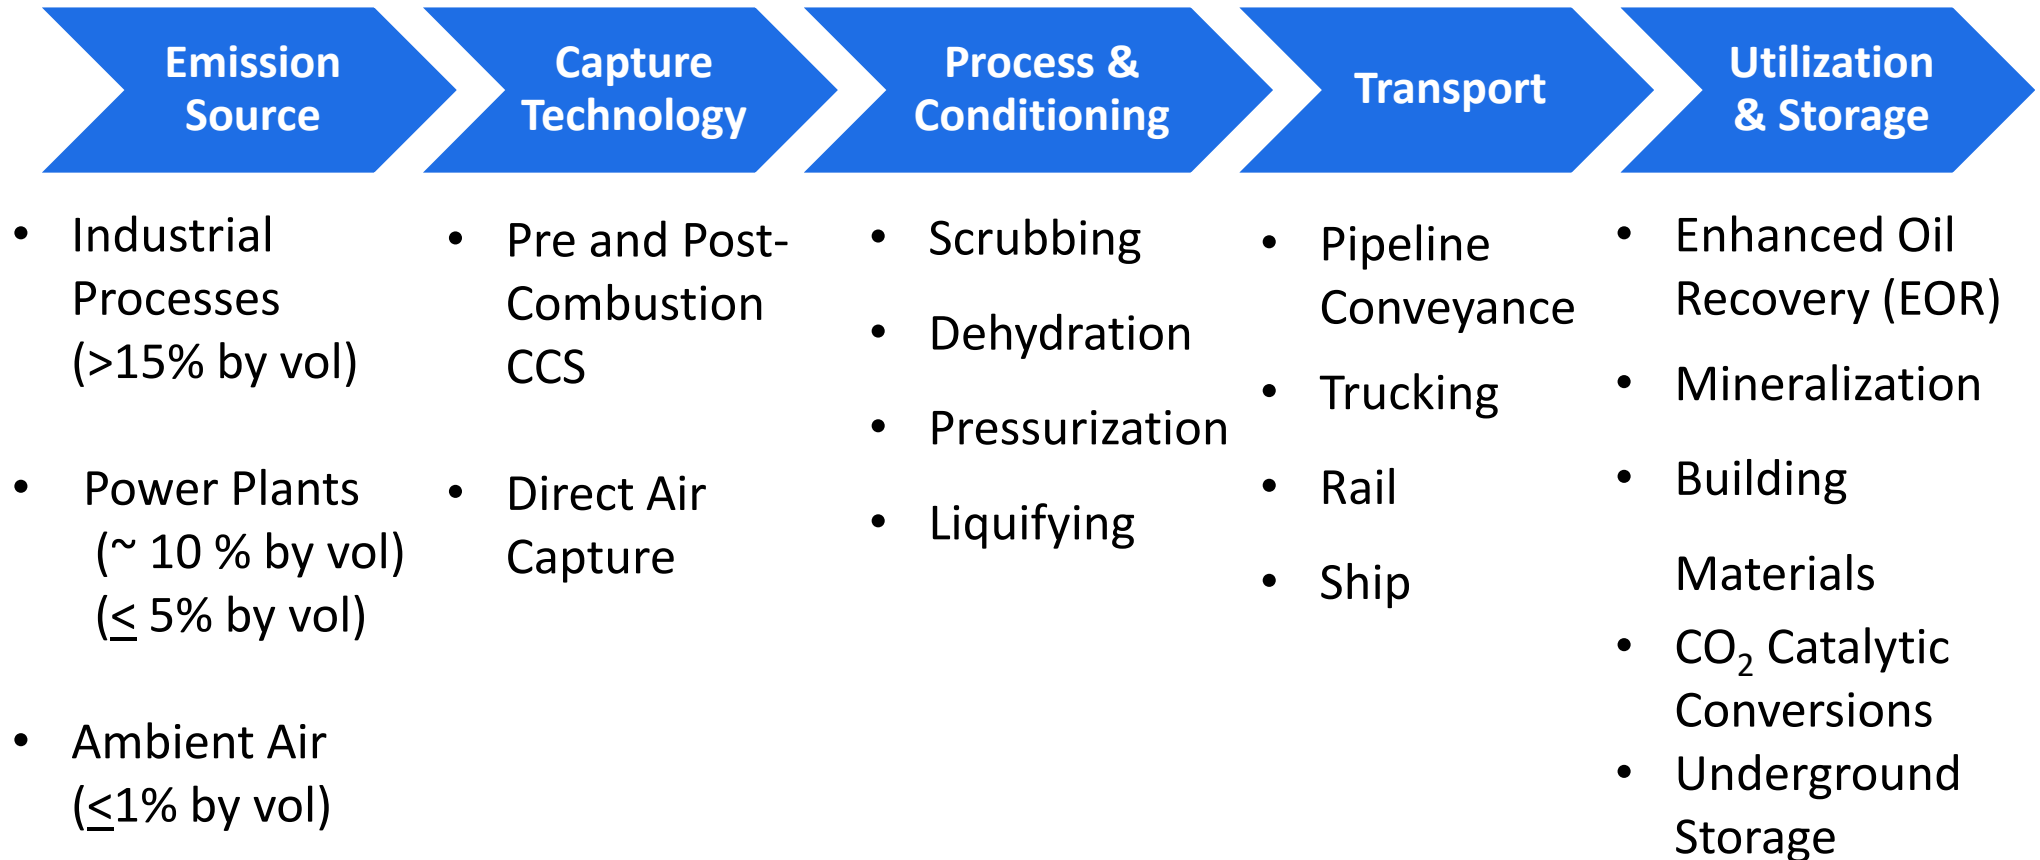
Emission Source

Capture Technology

Process & Conditioning

Transport

Utilization & Storage

- Industrial Processes (>15% by vol)
- Power Plants (~ 10 % by vol) ($\leq$ 5% by vol)
- Ambient Air ($\leq$1% by vol)

- Pre and Post-Combustion CCS
- Direct Air Capture

- Scrubbing
- Dehydration
- Pressurization
- Liquifying

- Pipeline Conveyance
- Trucking
- Rail
- Ship

- Enhanced Oil Recovery (EOR)
- Mineralization
- Building Materials
- $CO_2$ Catalytic Conversions
- Underground Storage